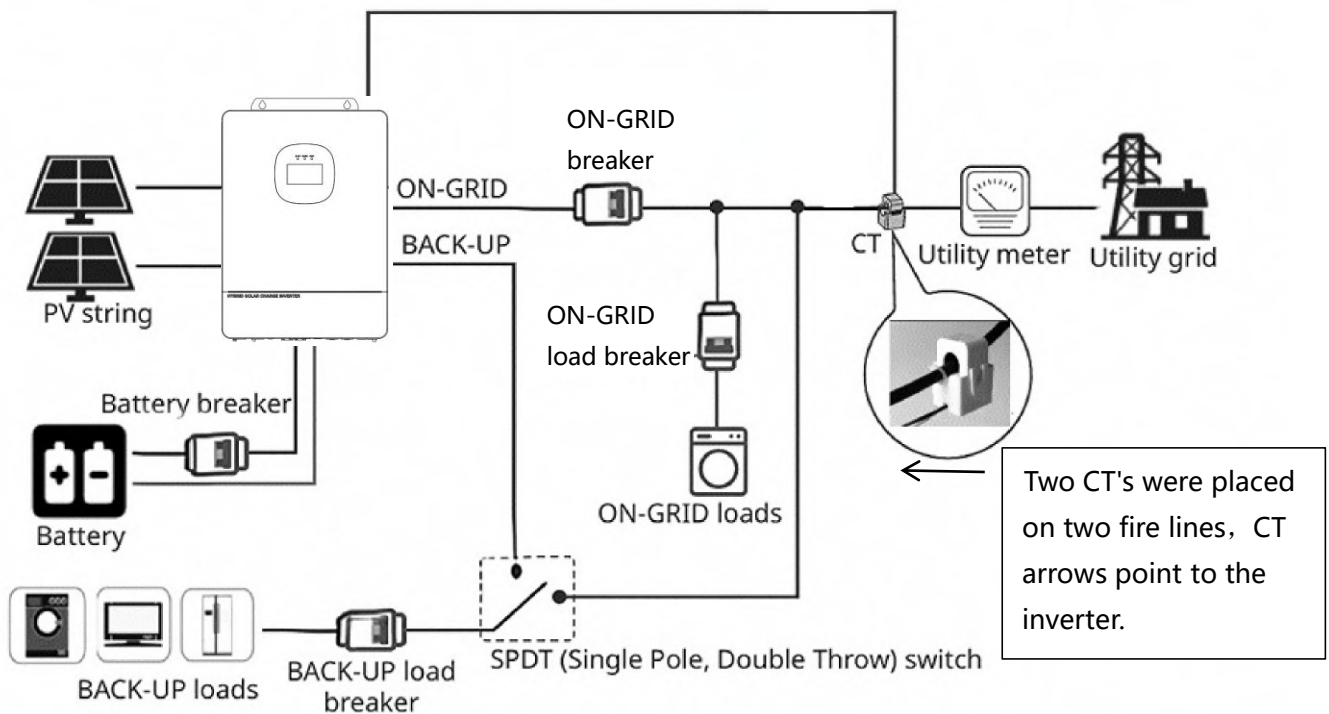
ON-GRID breaker

ON-GRID

BACK-UP

CT

Utility meter

Utility grid

PV string

ON-GRID load breaker

Battery breaker

Battery

ON-GRID loads

Two CT's were placed on two fire lines，CT arrows point to the inverter.

BACK-UP loads

BACK-UP load breaker

SPDT (Single Pole, Double Throw) switch